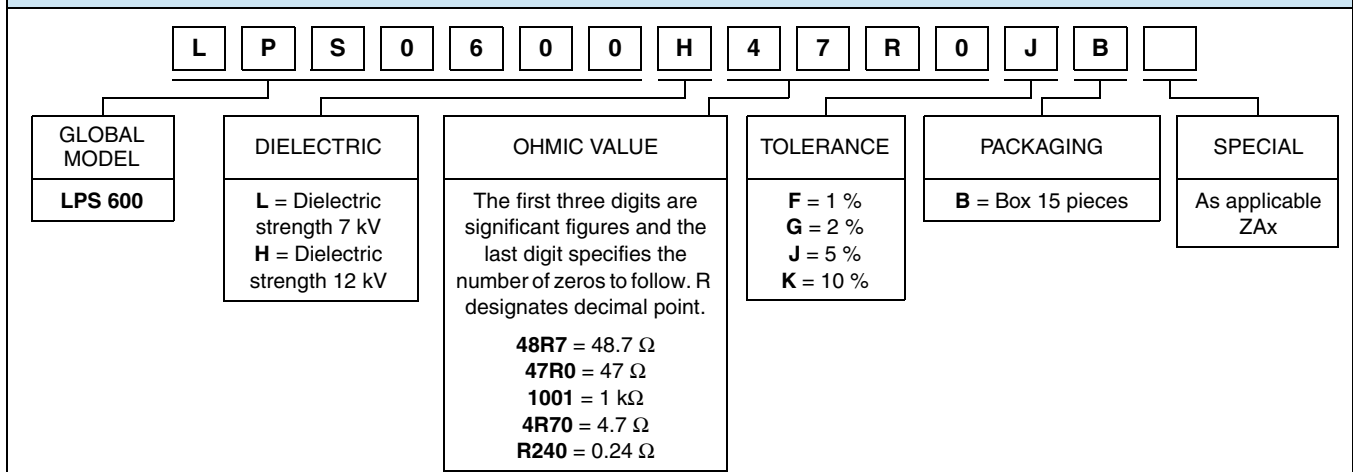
| L | P | S | 0 | 6 | 0 | 0 | H | 4 | 7 | R | 0 | J | B | |
|---|---|---|---|---|---|---|---|---|---|---|---|---|---|---|

GLOBAL MODEL

**LPS 600**

DIELECTRIC

**L** = Dielectric strength 7 kV
**H** = Dielectric strength 12 kV

OHMIC VALUE

The first three digits are significant figures and the last digit specifies the number of zeros to follow. R designates decimal point.

**48R7** = 48.7 Ω
**47R0** = 47 Ω
**1001** = 1 kΩ
**4R70** = 4.7 Ω
**R240** = 0.24 Ω

TOLERANCE

**F** = 1 %
**G** = 2 %
**J** = 5 %
**K** = 10 %

PACKAGING

**B** = Box 15 pieces

SPECIAL

As applicable ZAx